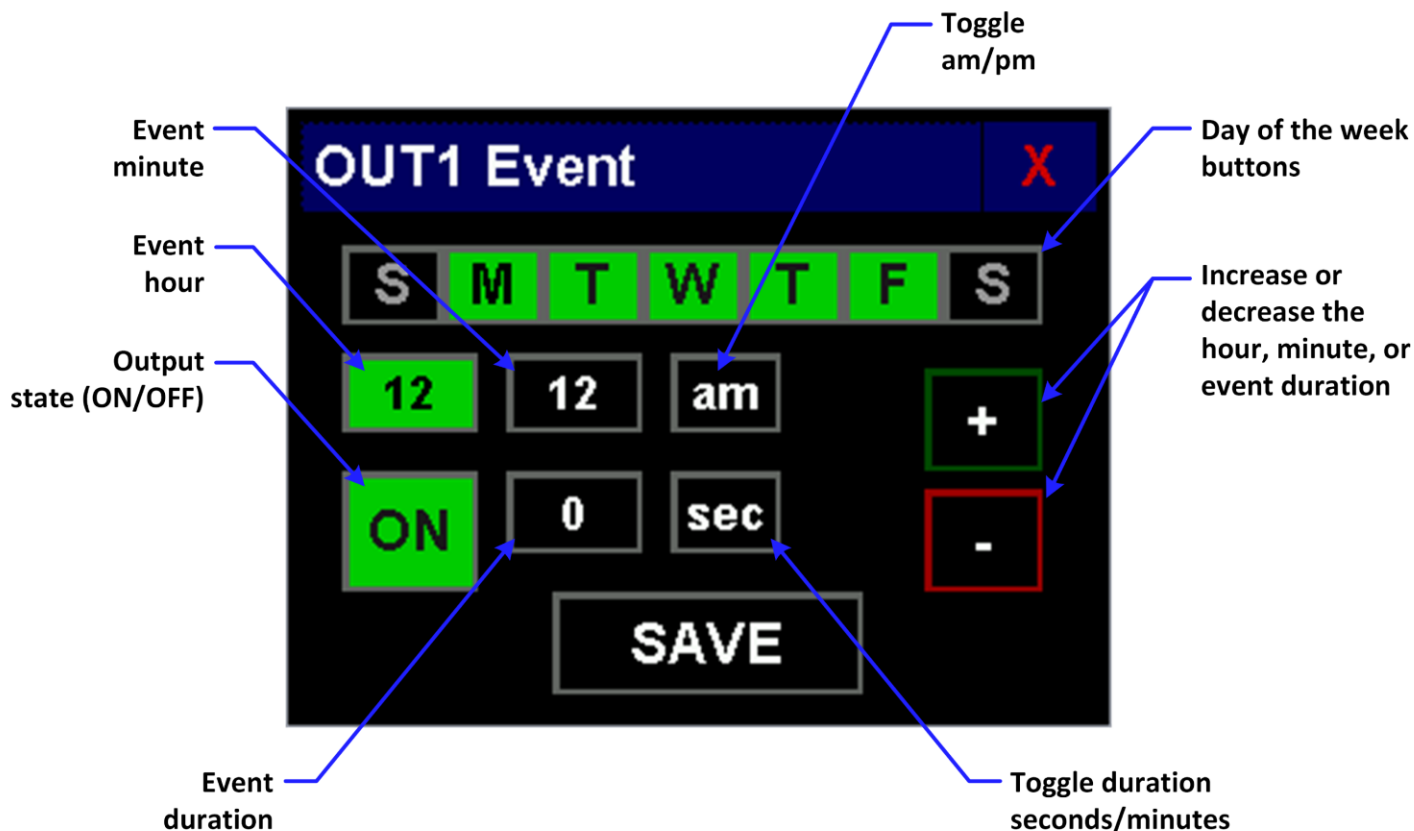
Toggle am/pm

Event minute

OUT1 Event

X

Day of the week buttons

Event hour

S M T W T F S

Increase or decrease the hour, minute, or event duration

Output state (ON/OFF)

12

12

am

+

ON

0

sec

-

SAVE

Event duration

Toggle duration seconds/minutes